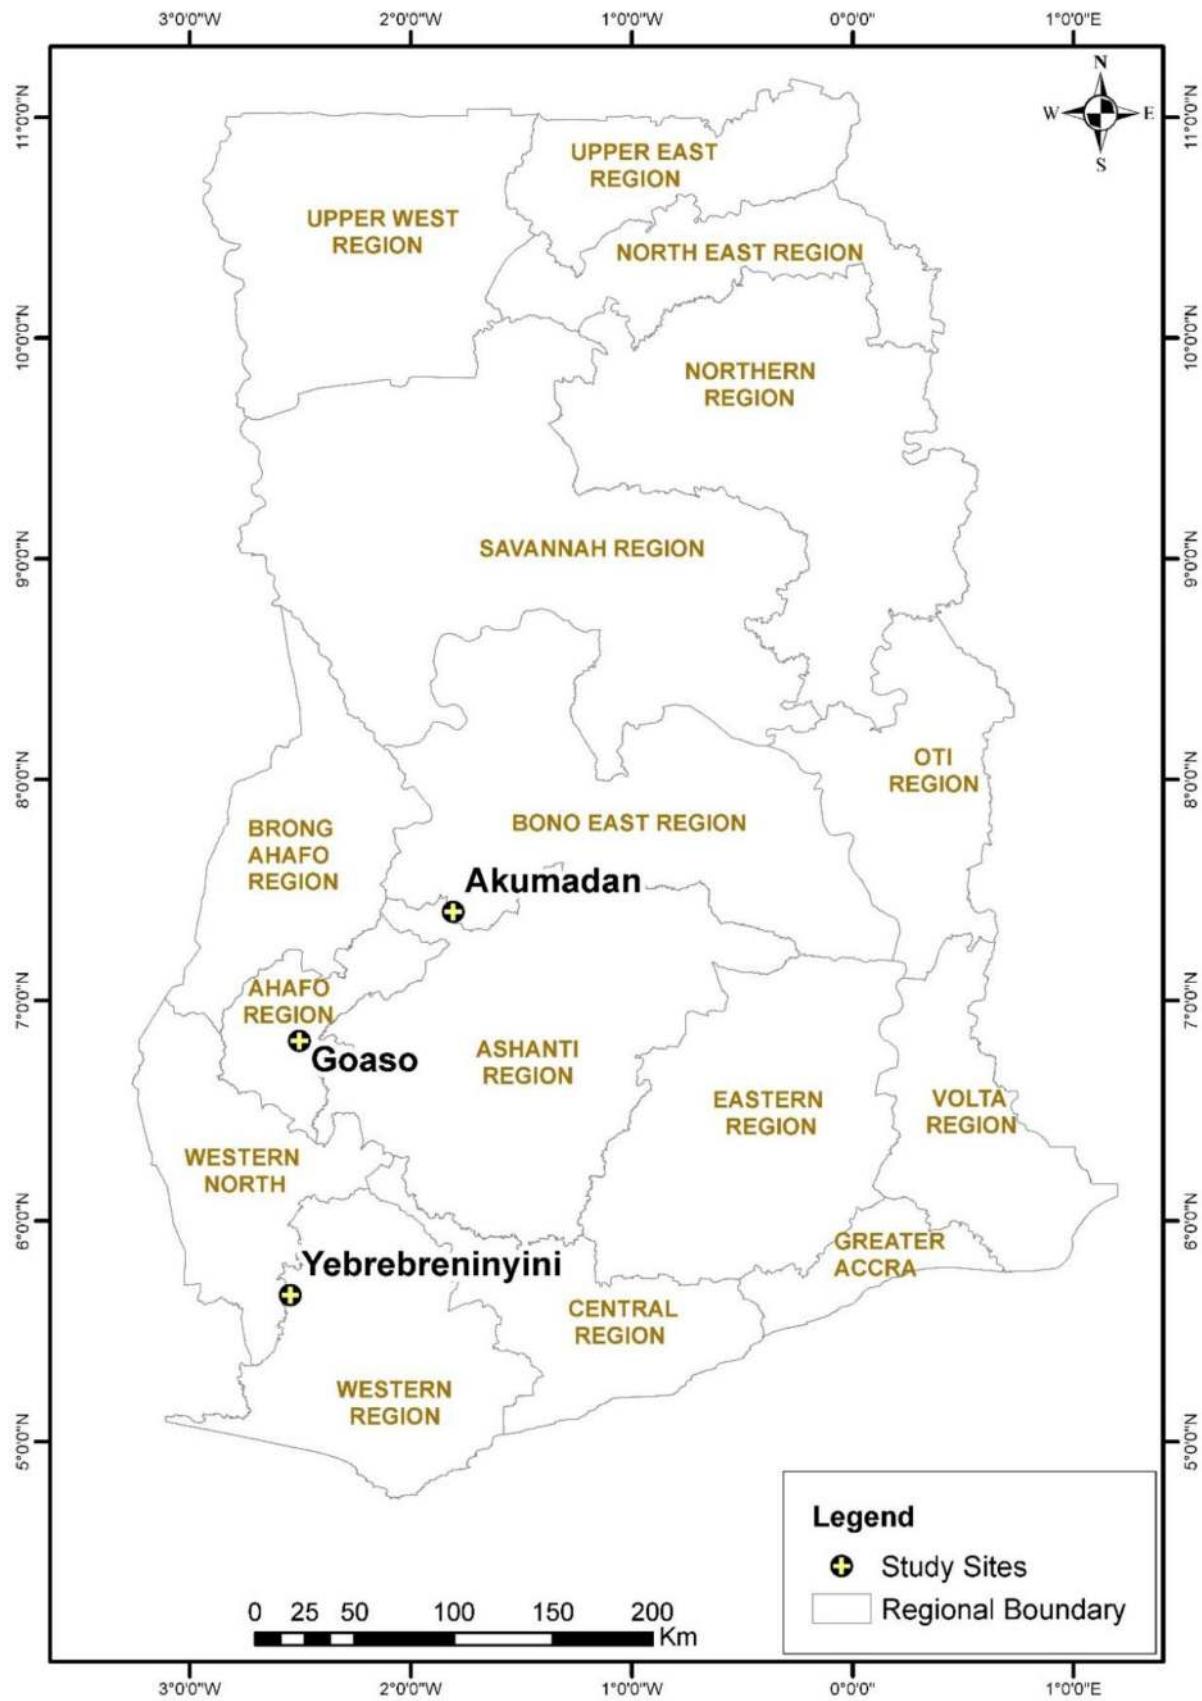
3°0'0"W 2°0'0"W 1°0'0"W 0°0'0" 1°0'0"E

11°0'0"N
10°0'0"N
9°0'0"N
8°0'0"N
7°0'0"N
6°0'0"N
5°0'0"N

N
W E
S

UPPER EAST REGION

UPPER WEST REGION

NORTH EAST REGION

NORTHERN REGION

SAVANNAH REGION

OTI REGION

BONO EAST REGION

BRONG AHAFO REGION

Akumadan

AHAFO REGION

Goaso

ASHANTI REGION

EASTERN REGION

VOLTA REGION

WESTERN NORTH

Yebrebreninyini

GREATER ACCRA

CENTRAL REGION

WESTERN REGION

Legend
Study Sites
Regional Boundary

0 25 50 100 150 200 Km

11°0'0"N
10°0'0"N
9°0'0"N
8°0'0"N
7°0'0"N
6°0'0"N
5°0'0"N

3°0'0"W 2°0'0"W 1°0'0"W 0°0'0" 1°0'0"E